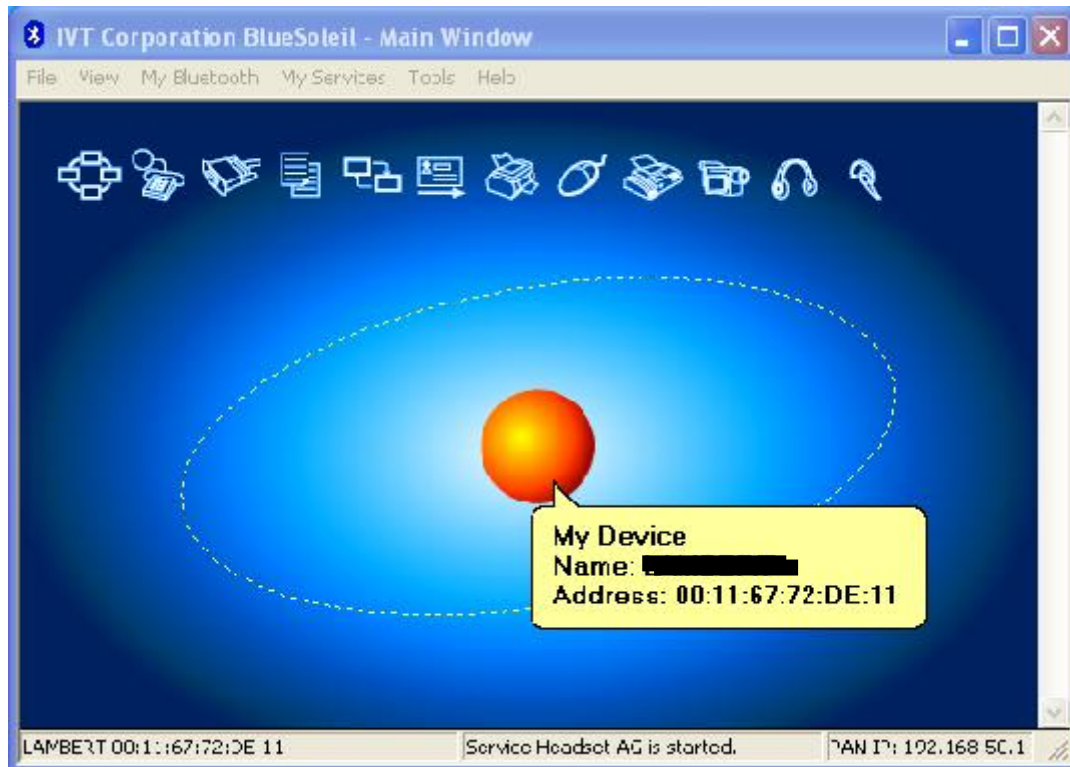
IVT Corporation BlueSoleil - Main Window

File View My Bluetooth My Services Tools Help

My Device
Name: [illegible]
Address: 00:11:67:72:DE:11

LAMBERT 00:11:67:72:DE 11 | Service Headset AG is started. | PAN IP: 192.168.50.1